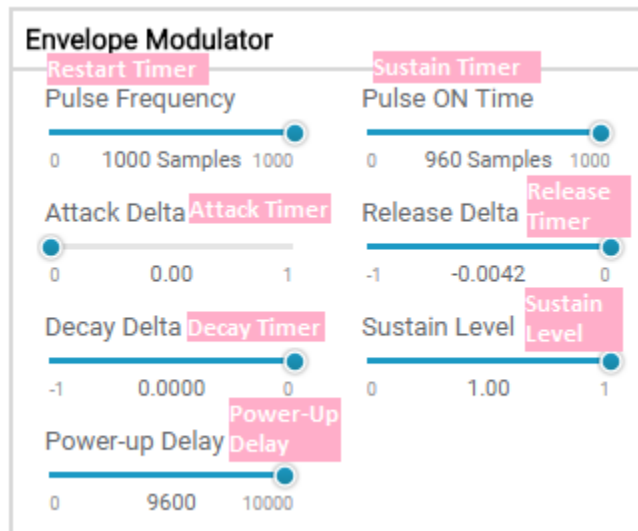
Envelope Modulator

Restart Timer
Pulse Frequency
0 1000 Samples 1000

Attack Delta Attack Timer
0 0.00 1

Decay Delta Decay Timer
-1 0.0000 0

Power-up Delay Power-Up Delay
0 9600 10000

Sustain Timer
Pulse ON Time
0 960 Samples 1000

Release Delta Release Timer
-1 -0.0042 0

Sustain Level Sustain Level
0 1.00 1